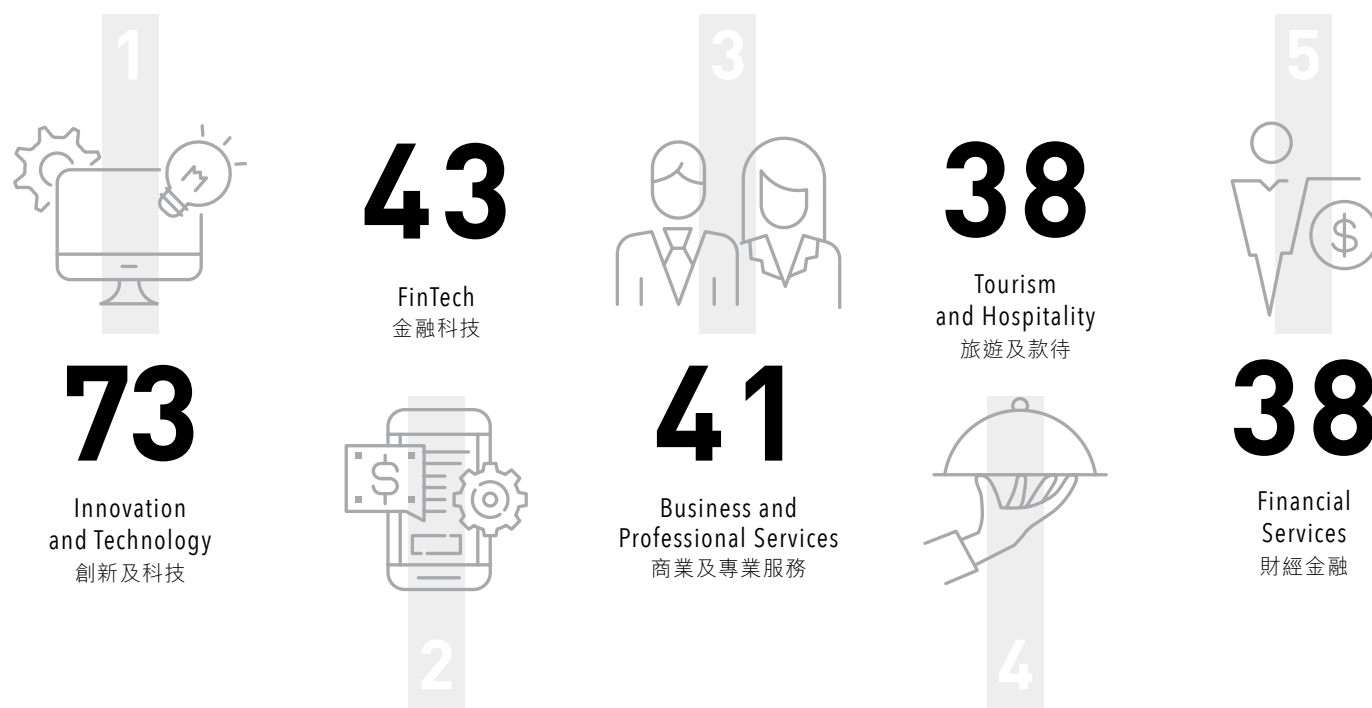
1

73

Innovation and Technology
創新及科技

43

FinTech
金融科技

2

3

41

Business and Professional Services
商業及專業服務

38

Tourism and Hospitality
旅遊及款待

4

5

38

Financial Services
財經金融